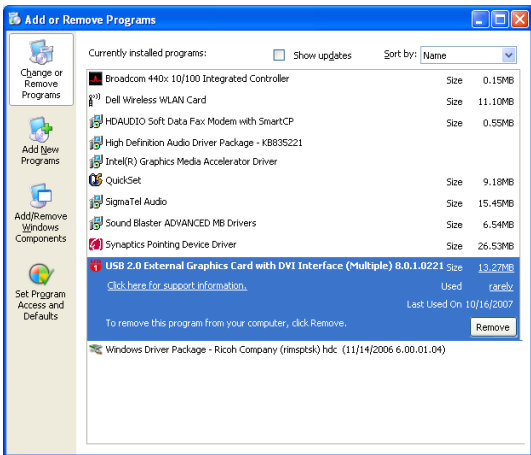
Add or Remove Programs

Change or Remove Programs

Add New Programs

Add/Remove Windows Components

Set Program Access and Defaults

Currently installed programs:

Show updates

Sort by: Name

| Program | | |
|---|---|---|
| Broadcom 440x 10/100 Integrated Controller | Size | 0.15MB |
| Dell Wireless WLAN Card | Size | 11.10MB |
| HDAUDIO Soft Data Fax Modem with SmartCP | Size | 0.55MB |
| High Definition Audio Driver Package - KB835221 | | |
| Intel(R) Graphics Media Accelerator Driver | | |
| QuickSet | Size | 9.18MB |
| SigmaTel Audio | Size | 15.45MB |
| Sound Blaster ADVANCED MB Drivers | Size | 6.54MB |
| Synaptics Pointing Device Driver | Size | 26.53MB |
| USB 2.0 External Graphics Card with DVI Interface (Multiple) 8.0.1.0221 | Size | 13.27MB |

Click here for support information.

Used rarely

Last Used On 10/16/2007

To remove this program from your computer, click Remove.

Remove

Windows Driver Package - Ricoh Company (rimsptsk) hdc (11/14/2006 6.00.01.04)